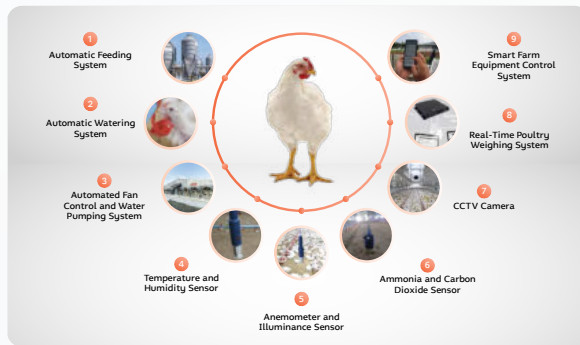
1
Automatic Feeding System

2
Automatic Watering System

3
Automated Fan Control and Water Pumping System

4
Temperature and Humidity Sensor

5
Anemometer and Illuminance Sensor

6
Ammonia and Carbon Dioxide Sensor

7
CCTV Camera

8
Real-Time Poultry Weighing System

9
Smart Farm Equipment Control System